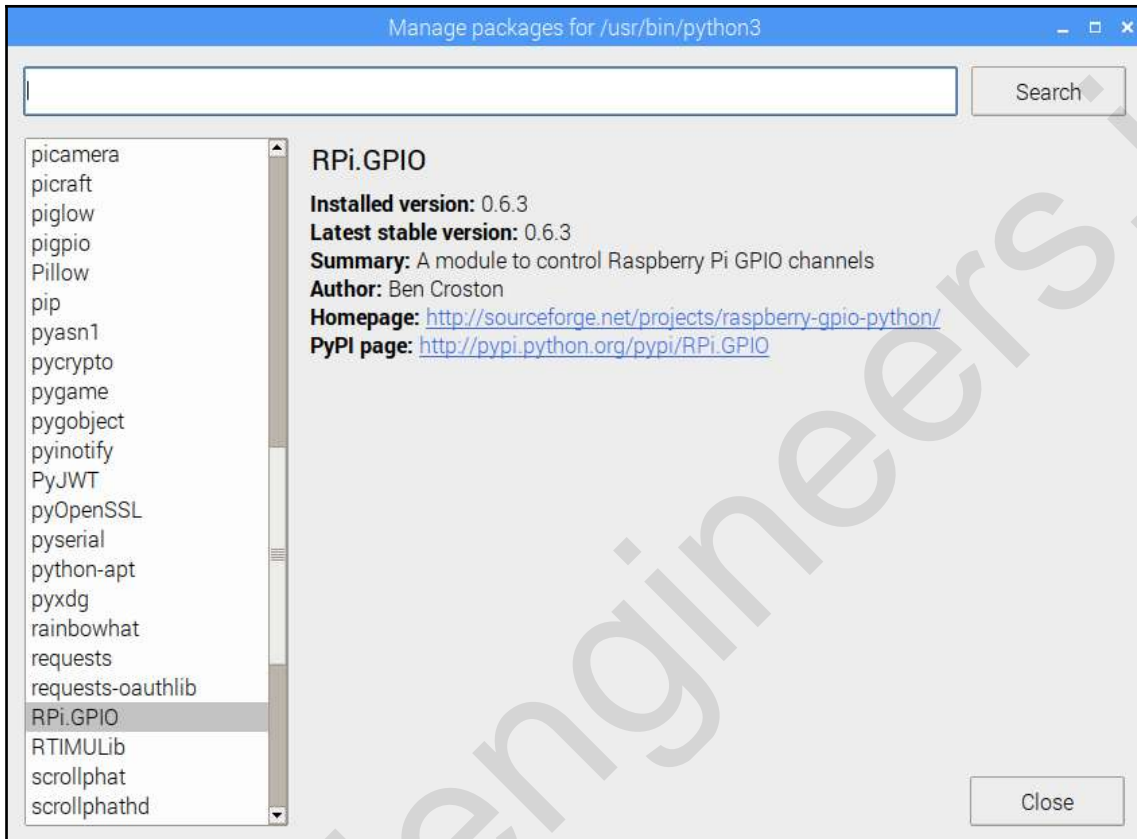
Manage packages for /usr/bin/python3

Search

picamera
picraft
piglow
pigpio
Pillow
pip
pyasn1
pycrypto
pygame
pygobject
pyinotify
PyJWT
pyOpenSSL
pyserial
python-apt
pyxdg
rainbowhat
requests
requests-oauthlib
RPi.GPIO
RTIMULib
scrollphat
scrollphathd

RPi.GPIO

**Installed version:** 0.6.3
**Latest stable version:** 0.6.3
**Summary:** A module to control Raspberry Pi GPIO channels
**Author:** Ben Croston
**Homepage:** http://sourceforge.net/projects/raspberry-gpio-python/
**PyPI page:** http://pypi.python.org/pypi/RPi.GPIO

Close

engineers